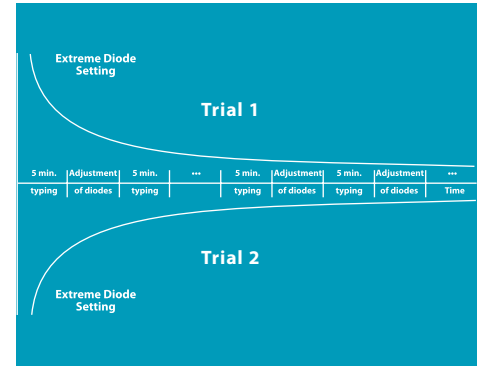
Extreme Diode Setting

Trial 1

| 5 min. | Adjustment | 5 min. | ••• | 5 min. | Adjustment | 5 min. | Adjustment | ••• |
|---|---|---|---|---|---|---|---|---|
| typing | of diodes | typing | | typing | of diodes | typing | of diodes | Time |

Trial 2

Extreme Diode Setting